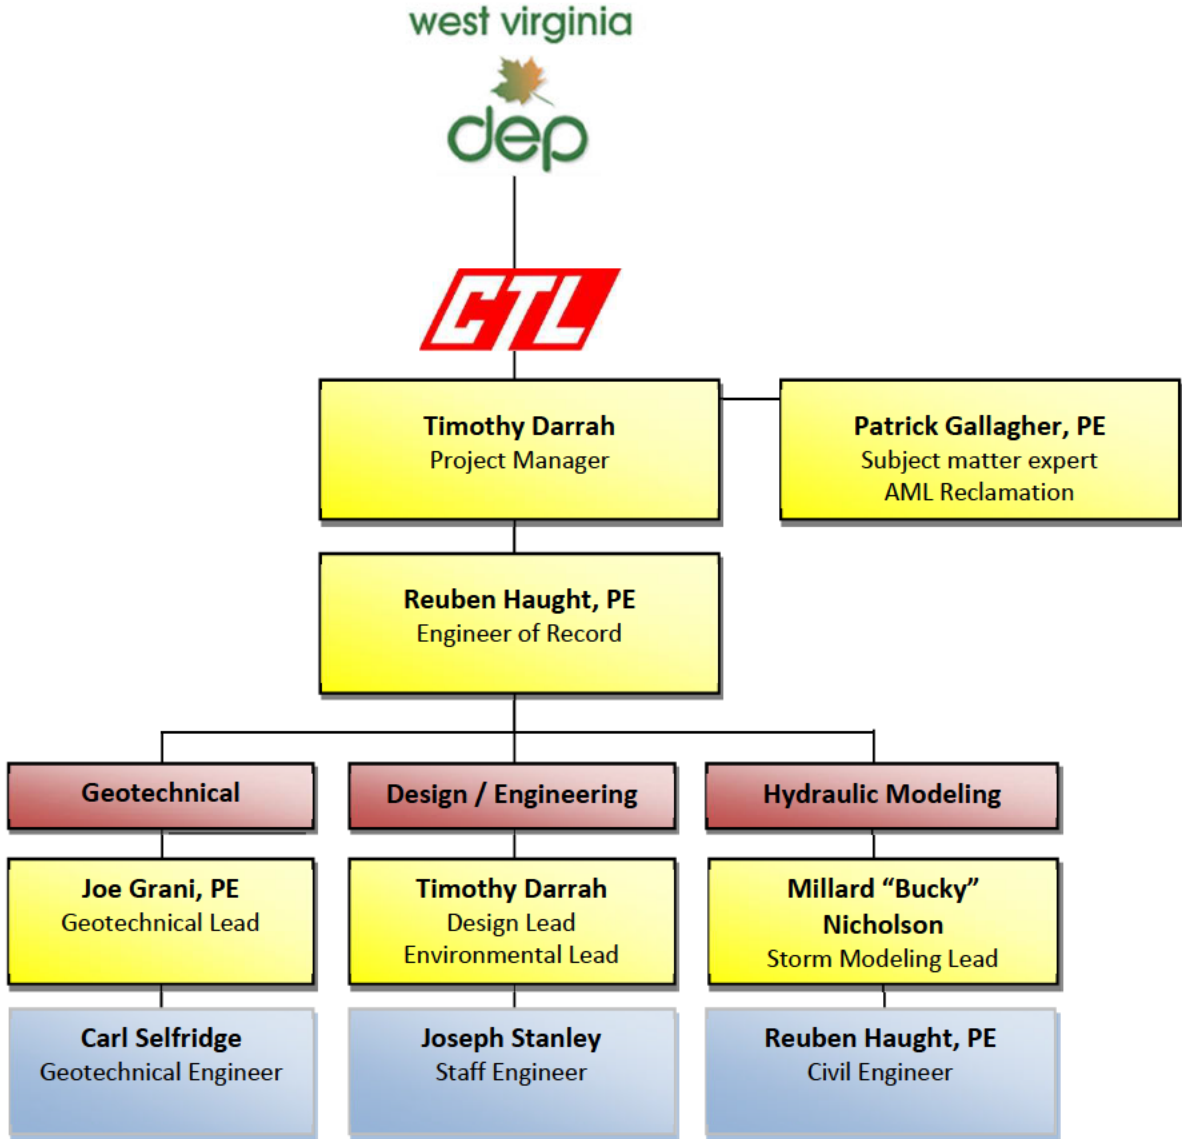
west virginia
dep

CTL

Timothy Darrah
Project Manager

Patrick Gallagher, PE
Subject matter expert
AML Reclamation

Reuben Haught, PE
Engineer of Record

Geotechnical

Joe Grani, PE
Geotechnical Lead

Carl Selfridge
Geotechnical Engineer

Design / Engineering

Timothy Darrah
Design Lead
Environmental Lead

Joseph Stanley
Staff Engineer

Hydraulic Modeling

Millard "Bucky" Nicholson
Storm Modeling Lead

Reuben Haught, PE
Civil Engineer